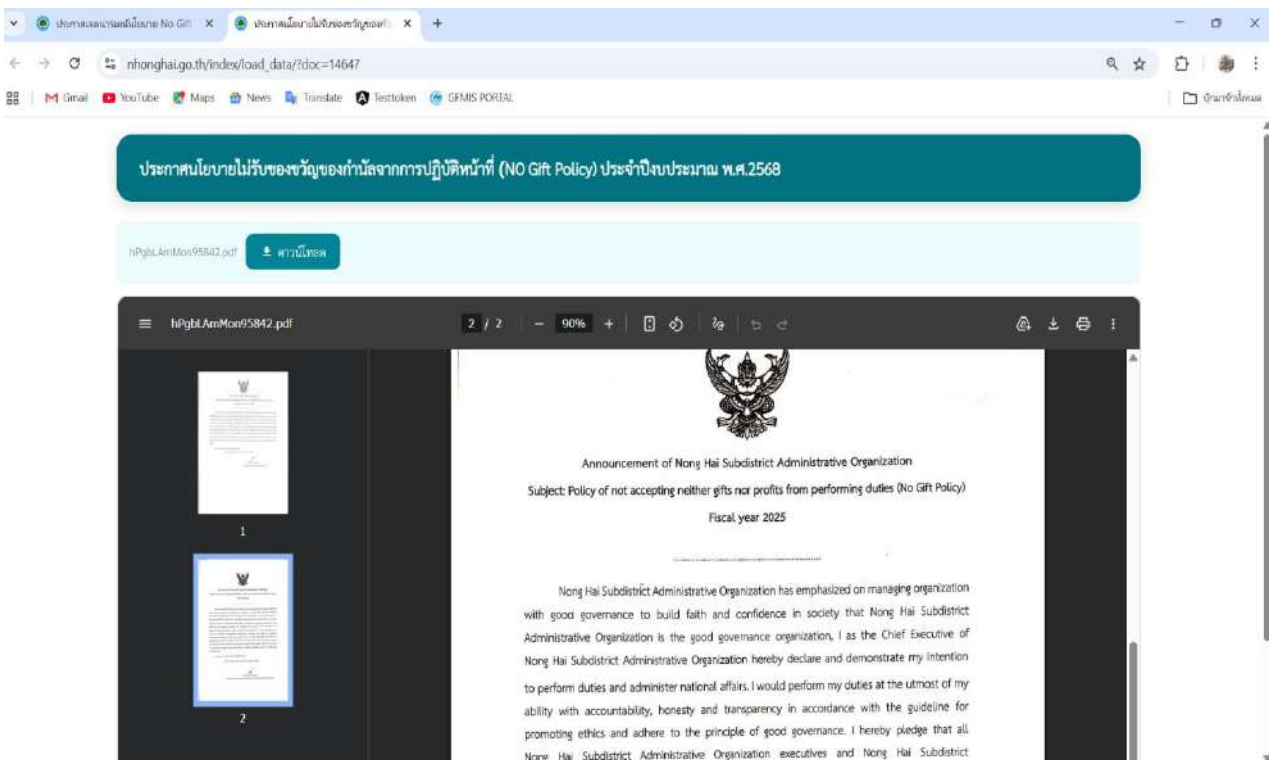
ประกาศเจตนารมณ์นโยบาย No Gift ×
ประกาศนโยบายไม่รับของขวัญของกำ ×
+

nhonghai.go.th/index/load_data/?doc=14647

Gmail YouTube Maps News Translate Testtoken GFMIS PORTAL

บุ๊กมาร์กทั้งหมด

ประกาศนโยบายไม่รับของขวัญของกำนัลจากการปฏิบัติหน้าที่ (NO Gift Policy) ประจำปีงบประมาณ พ.ศ.2568

hPgbLAmMon95842.pdf

ดาวน์โหลด

hPgbLAmMon95842.pdf

2 / 2

90%

1

2

Announcement of Nong Hai Subdistrict Administrative Organization

Subject: Policy of not accepting neither gifts nor profits from performing duties (No Gift Policy)

Fiscal year 2025

Nong Hai Subdistrict Administrative Organization has emphasized on managing organization with good governance to build faith and confidence in society that Nong Hai Subdistrict Administrative Organization is the good governance organization, I as the Chief Executive of Nong Hai Subdistrict Administrative Organization hereby declare and demonstrate my intention to perform duties and administer national affairs. I would perform my duties at the utmost of my ability with accountability, honesty and transparency in accordance with the guideline for promoting ethics and adhere to the principle of good governance. I hereby pledge that all Nong Hai Subdistrict Administrative Organization executives and Nong Hai Subdistrict